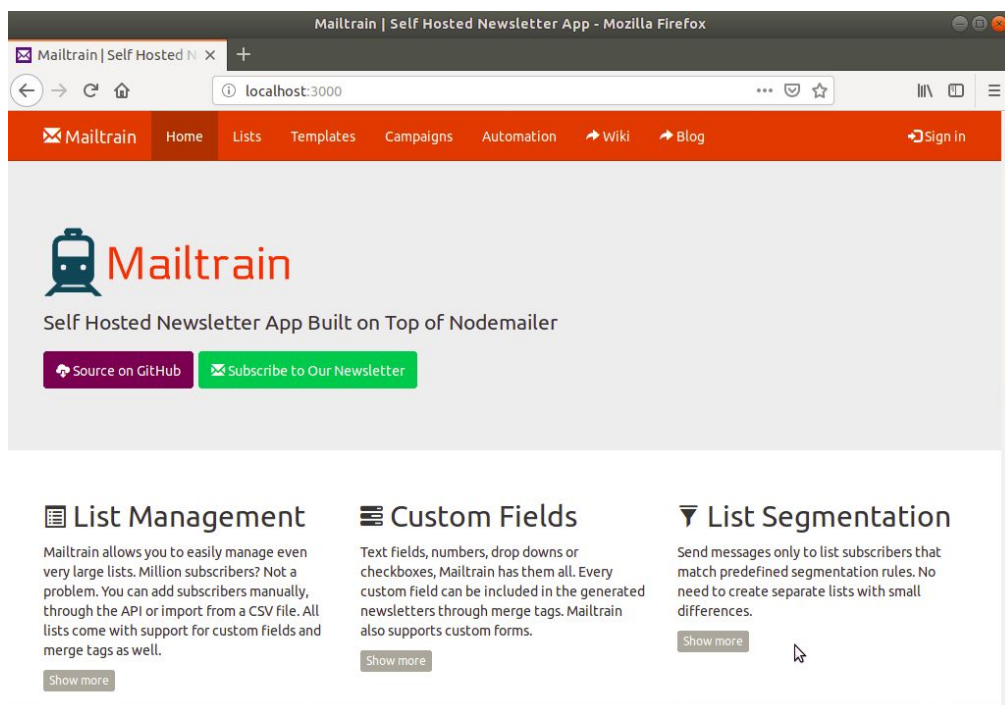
Mailtrain | Self Hosted Newsletter App - Mozilla Firefox

Mailtrain | Self Hosted N ×

+

localhost:3000

Mailtrain Home Lists Templates Campaigns Automation Wiki Blog Sign in

Mailtrain

Self Hosted Newsletter App Built on Top of Nodemailer

Source on GitHub

Subscribe to Our Newsletter

List Management

Mailtrain allows you to easily manage even very large lists. Million subscribers? Not a problem. You can add subscribers manually, through the API or import from a CSV file. All lists come with support for custom fields and merge tags as well.

Show more

Custom Fields

Text fields, numbers, drop downs or checkboxes, Mailtrain has them all. Every custom field can be included in the generated newsletters through merge tags. Mailtrain also supports custom forms.

Show more

List Segmentation

Send messages only to list subscribers that match predefined segmentation rules. No need to create separate lists with small differences.

Show more